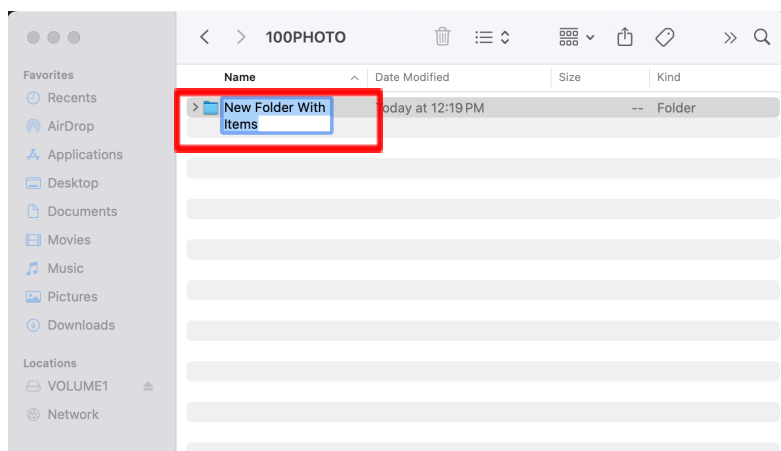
100PHOTO

Favorites
Recents
AirDrop
Applications
Desktop
Documents
Movies
Music
Pictures
Downloads

Locations
VOLUME1
Network

| Name | Date Modified | Size | Kind |
|---|---|---|---|
| New Folder With Items | Today at 12:19 PM | -- | Folder |